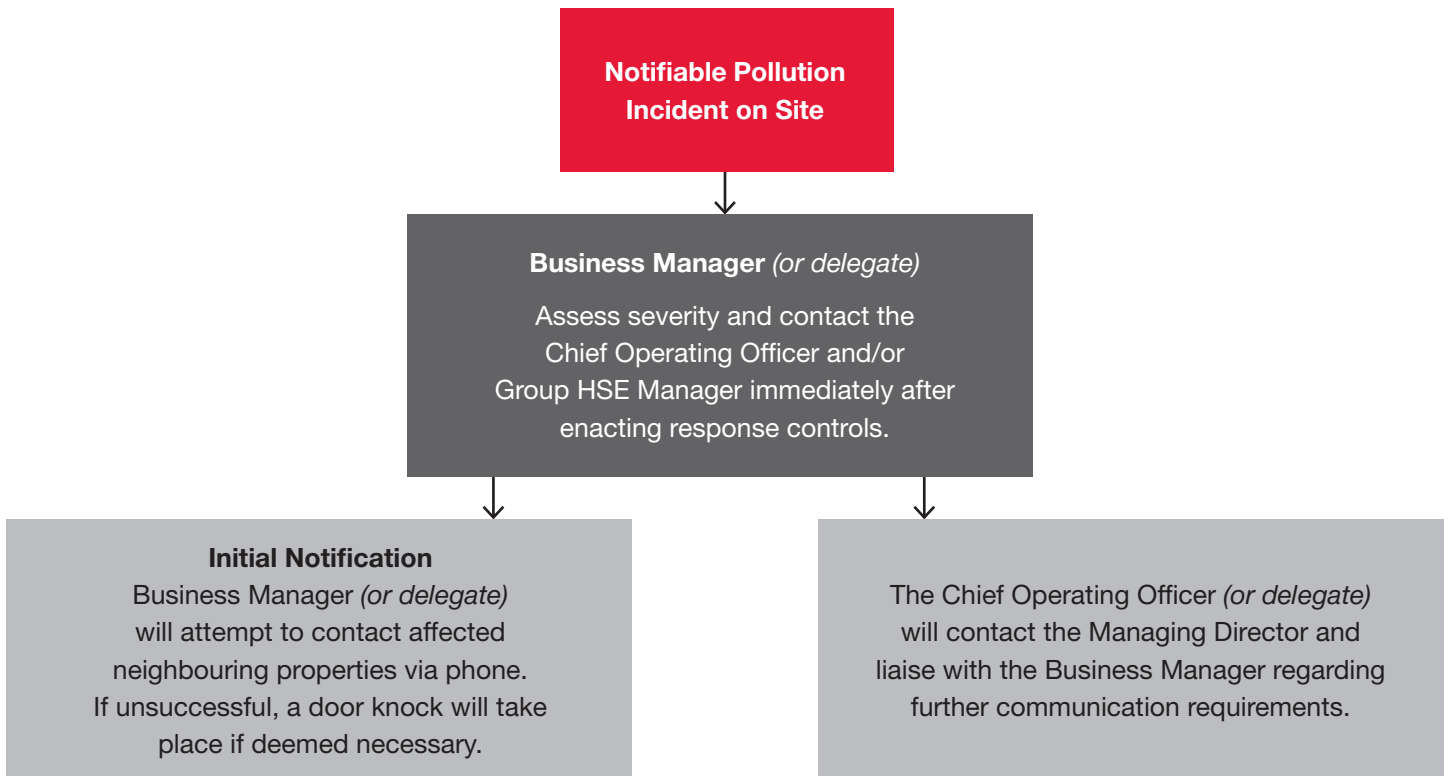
Notifiable Pollution Incident on Site

Business Manager (or delegate)

Assess severity and contact the Chief Operating Officer and/or Group HSE Manager immediately after enacting response controls.

Initial Notification
Business Manager (or delegate) will attempt to contact affected neighbouring properties via phone. If unsuccessful, a door knock will take place if deemed necessary.

The Chief Operating Officer (or delegate) will contact the Managing Director and liaise with the Business Manager regarding further communication requirements.